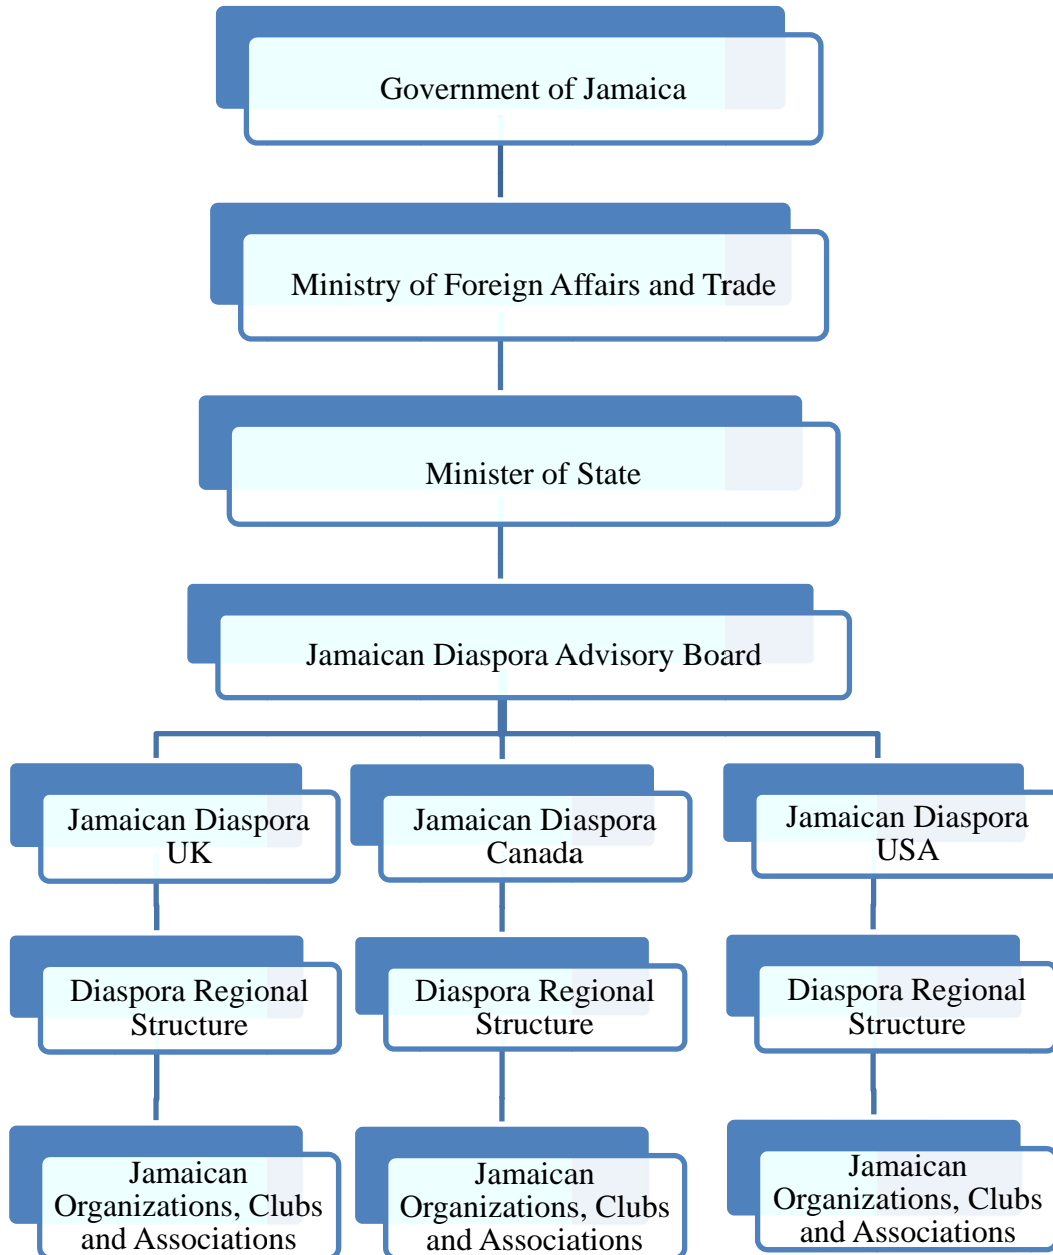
Government of Jamaica

Ministry of Foreign Affairs and Trade

Minister of State

Jamaican Diaspora Advisory Board

Jamaican Diaspora UK

Diaspora Regional Structure

Jamaican Organizations, Clubs and Associations

Jamaican Diaspora Canada

Diaspora Regional Structure

Jamaican Organizations, Clubs and Associations

Jamaican Diaspora USA

Diaspora Regional Structure

Jamaican Organizations, Clubs and Associations